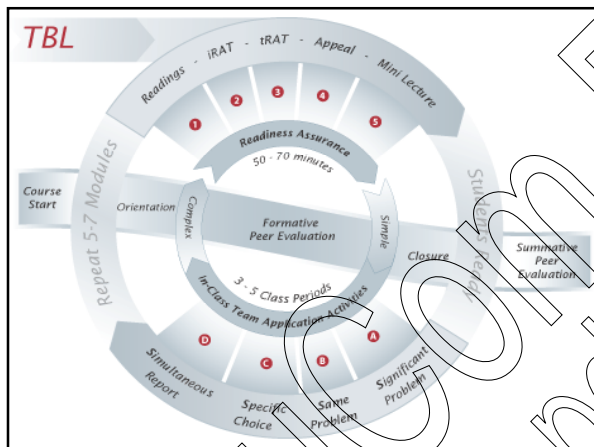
TBL

Readings - iRAT - tRAT - Appeal - Mini Lecture

1 2 3 4 5

Readiness Assurance

50 - 70 minutes

Repeat 5-7 Modules

Stude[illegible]

Course Start

Orientation

Complex

Formative Peer Evaluation

Simple

Closure

Summative Peer Evaluation

3 - 5 Class Periods

In-Class Team Application Activities

D C B A

Simultaneous Report

Specific Choice

Same Problem

Significant Problem